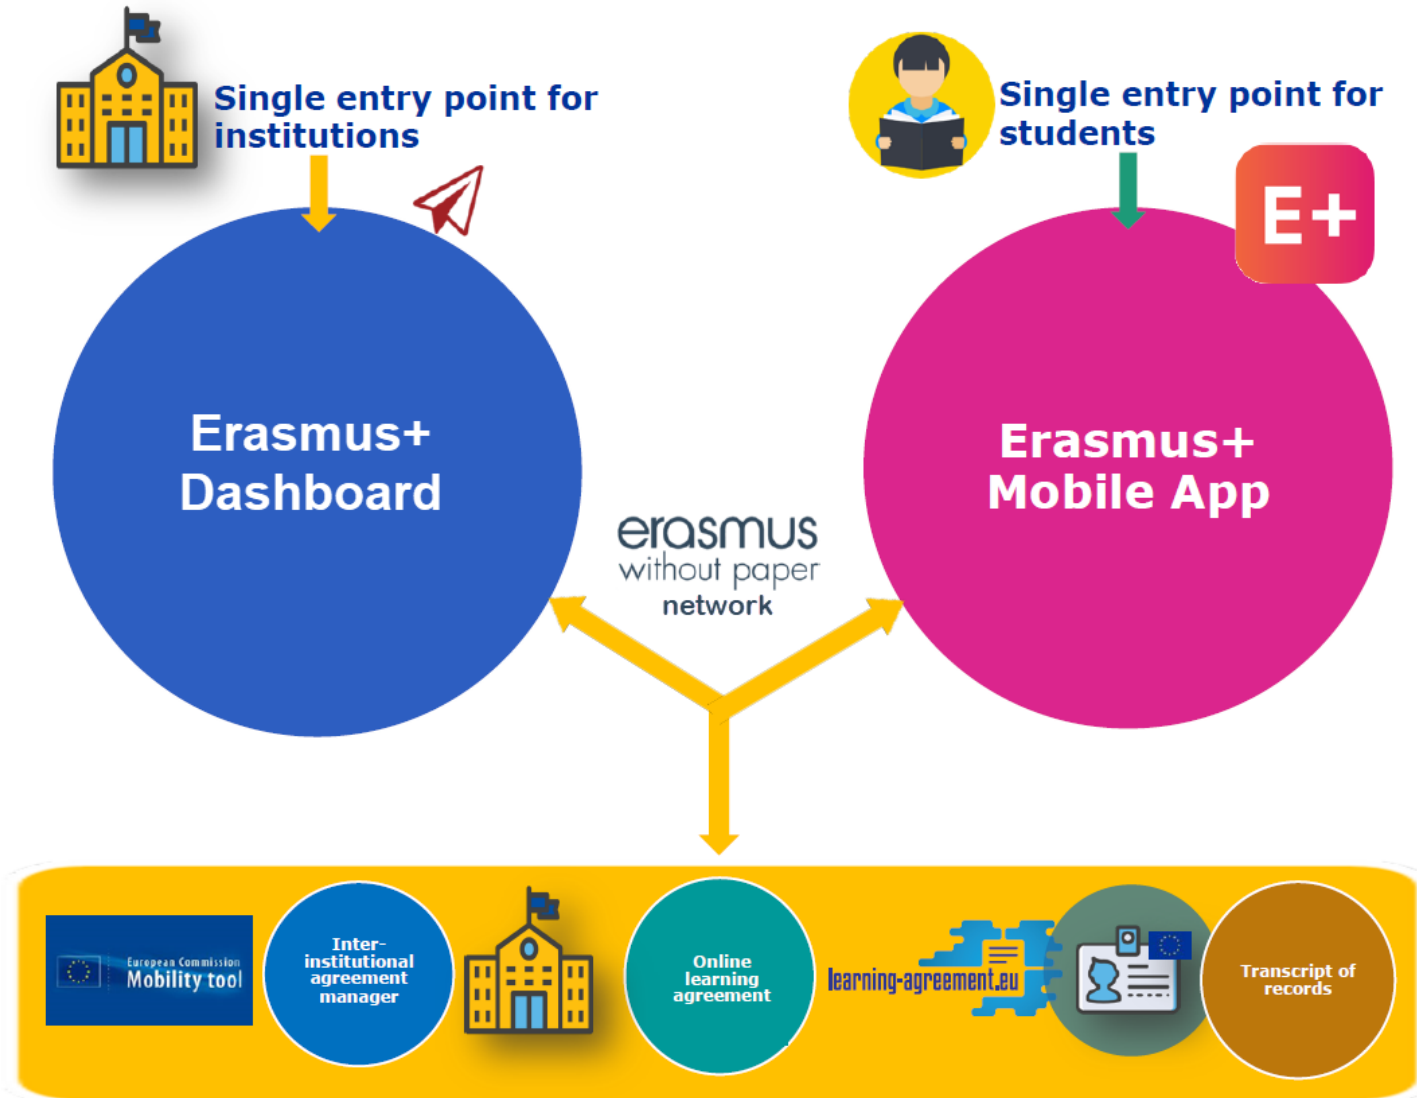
Single entry point for institutions

Single entry point for students

E+

Erasmus+ Dashboard

Erasmus+ Mobile App

erasmus without paper network

European Commission Mobility tool

Inter-institutional agreement manager

Online learning agreement

learning-agreement.eu

Transcript of records